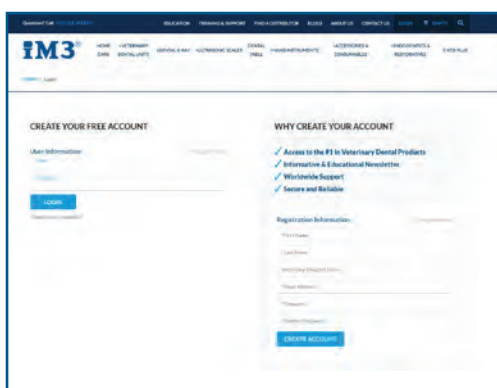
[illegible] EDUCATION TRAINING & SUPPORT FIND A DISTRIBUTOR BLOGS ABOUT US CONTACT US LOGIN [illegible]

iM3®

HOME VETERINARY DENTAL UNITS DENTAL X-RAY ULTRASONIC SCALERS DENTAL TABLE HANDINSTRUMENTS ACCESSORIES & CONSUMABLES ENDODONTICS & RESTORATIVE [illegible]

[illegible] Login

CREATE YOUR FREE ACCOUNT

User Information

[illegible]

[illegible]

LOGIN

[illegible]

WHY CREATE YOUR ACCOUNT

✓ Access to the #1 in Veterinary Dental Products
✓ Informative & Educational Newsletter
✓ Worldwide Support
✓ Secure and Reliable

Registration Information

First Name

Last Name

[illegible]

Email Address

Password

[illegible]

CREATE ACCOUNT